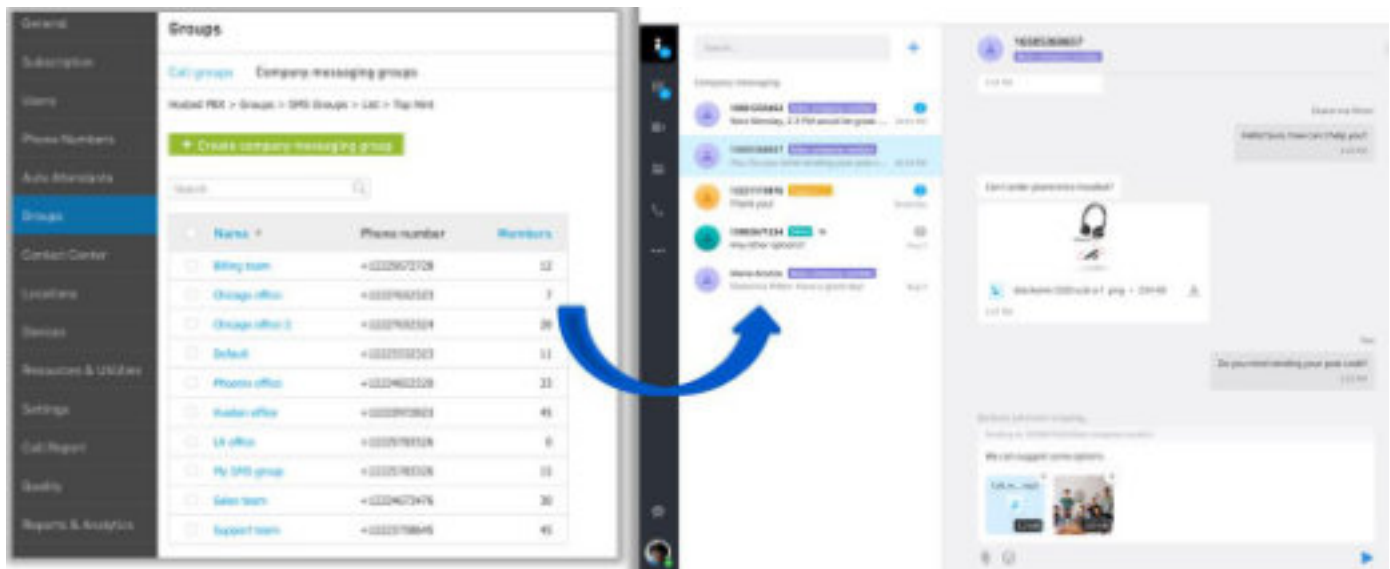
General
Subscription
Users
Phone Numbers
Auto Attendants
Groups
Contact Center
Locations
Devices
Resources & Utilities
Settings
Call Report
Quality
Reports & Analytics

Groups

Call groups | Company messaging groups

Hosted PBX > Groups > SMS Groups > List > Top Hint

+ Create company messaging group

Search

| Name | Phone number | Members |
|---|---|---|
| Billing team | +12225672728 | 12 |
| Chicago office | +12227652323 | 7 |
| Chicago office 2 | +12227652324 | 28 |
| Default | +12225332323 | 11 |
| Phoenix office | +12224822328 | 22 |
| Boston office | +12220972823 | 45 |
| LA office | +12225783328 | 8 |
| My SMS group | +12225783328 | 15 |
| Sales team | +12224673476 | 30 |
| Support team | +12223798645 | 45 |

Search
Company messaging
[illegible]
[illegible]
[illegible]
Thank you!
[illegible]
Any other options?
Maria Aniston
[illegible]

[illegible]
Hello! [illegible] How can I help you?
Can I order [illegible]?
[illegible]
Do you mind sending your post code?
We can suggest some options
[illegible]